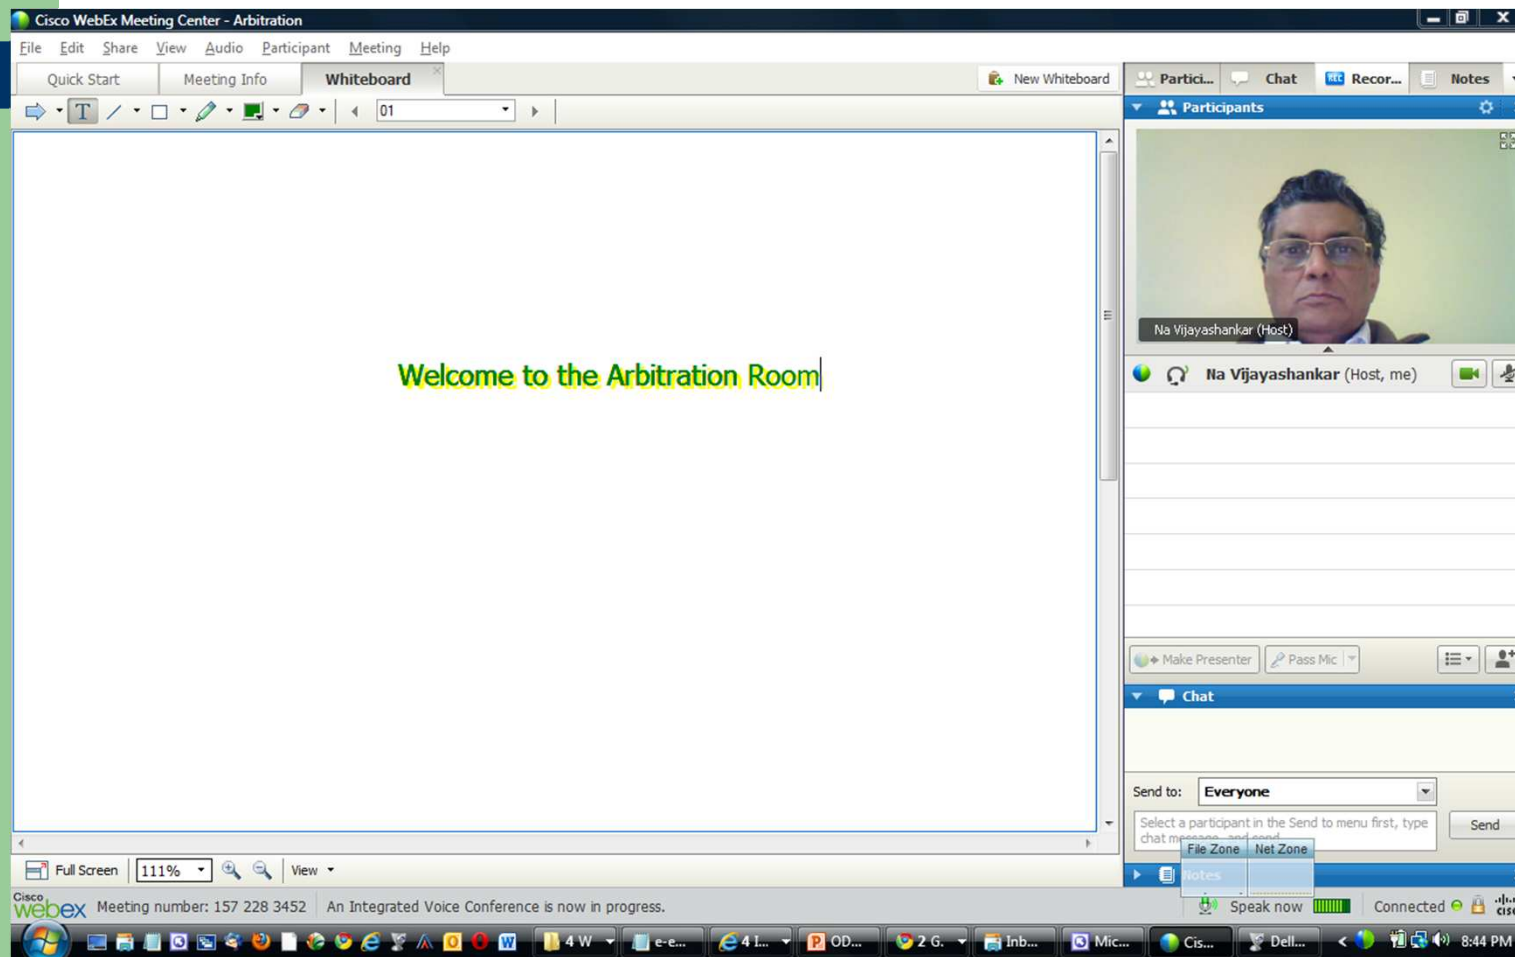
Cisco WebEx Meeting Center - Arbitration

File Edit Share View Audio Participant Meeting Help

Quick Start Meeting Info Whiteboard

New Whiteboard

01

Welcome to the Arbitration Room

Partici... Chat Recor... Notes

Participants

Na Vijayashankar (Host)

Na Vijayashankar (Host, me)

Make Presenter Pass Mic

Chat

Send to: Everyone

Select a participant in the Send to menu first, type chat message, and send.

Send

File Zone Net Zone

Notes

Full Screen 111% View

Cisco webex Meeting number: 157 228 3452 An Integrated Voice Conference is now in progress.

Speak now Connected

4 W e-e... 4 I... OD... 2 G. Inb... Mic... Cis... Dell... 8:44 PM